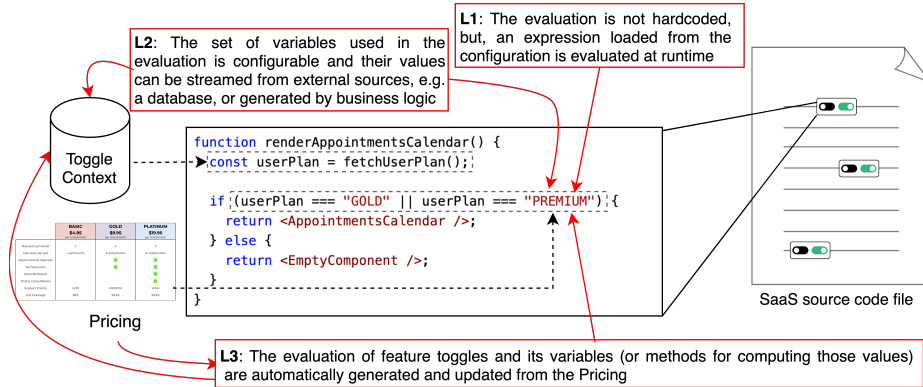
L2: The set of variables used in the evaluation is configurable and their values can be streamed from external sources, e.g. a database, or generated by business logic

L1: The evaluation is not hardcoded, but, an expression loaded from the configuration is evaluated at runtime

Toggle Context

```
function renderAppointmentsCalendar() {
  const userPlan = fetchUserPlan();

  if (userPlan === "GOLD" || userPlan === "PREMIUM") {
    return <AppointmentsCalendar />;
  } else {
    return <EmptyComponent />;
  }
}
```

| | BASIC $4.95 | GOLD $9.95 | PLATINUM $19.95 |
|---|---|---|---|
| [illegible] | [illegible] | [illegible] | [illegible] |

Pricing

SaaS source code file

L3: The evaluation of feature toggles and its variables (or methods for computing those values) are automatically generated and updated from the Pricing